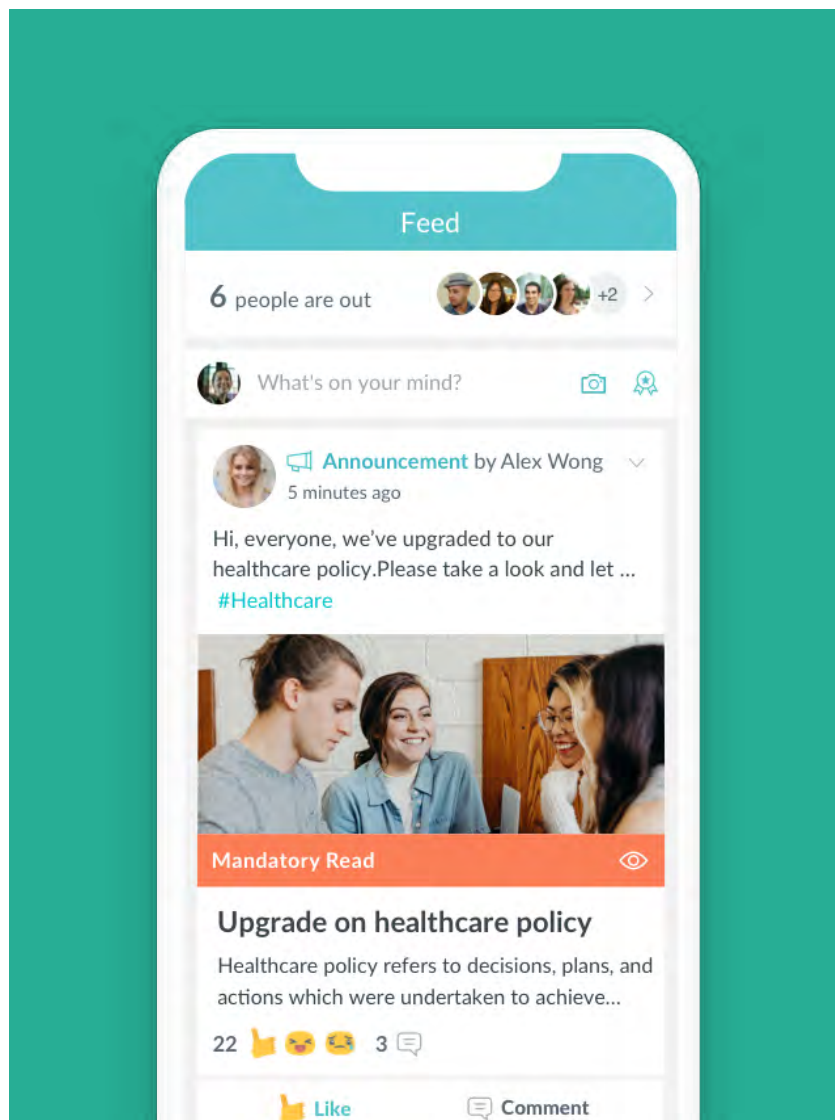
Feed

6 people are out +2

What's on your mind?

Announcement by Alex Wong
5 minutes ago

Hi, everyone, we've upgraded to our healthcare policy.Please take a look and let ...
#Healthcare

Mandatory Read

Upgrade on healthcare policy

Healthcare policy refers to decisions, plans, and actions which were undertaken to achieve...

22 3

Like Comment